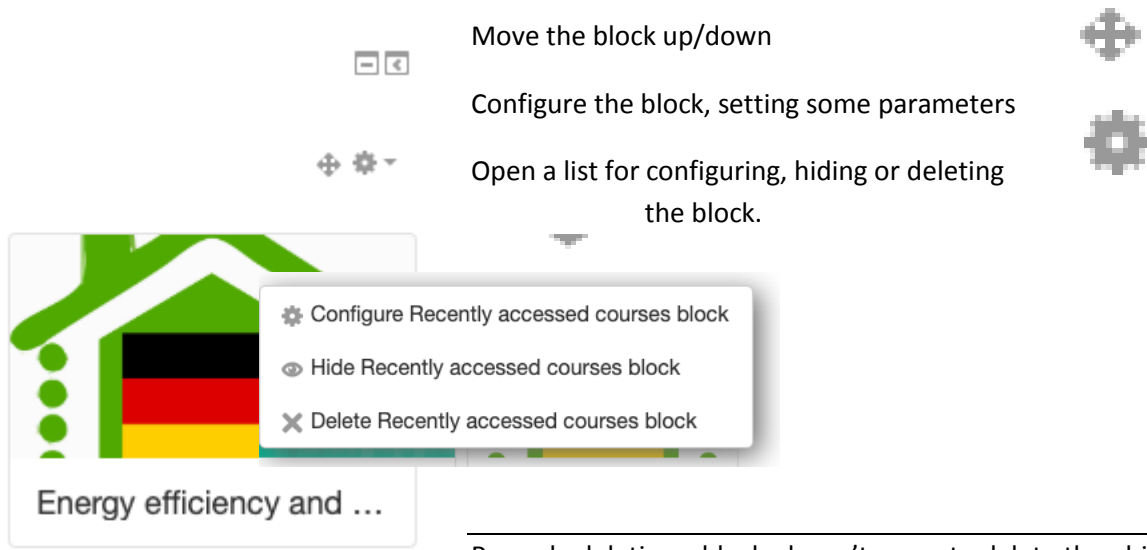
Move the block up/down

Configure the block, setting some parameters

Open a list for configuring, hiding or deleting the block.

Configure Recently accessed courses block

Hide Recently accessed courses block

Delete Recently accessed courses block

Energy efficiency and ...

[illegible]